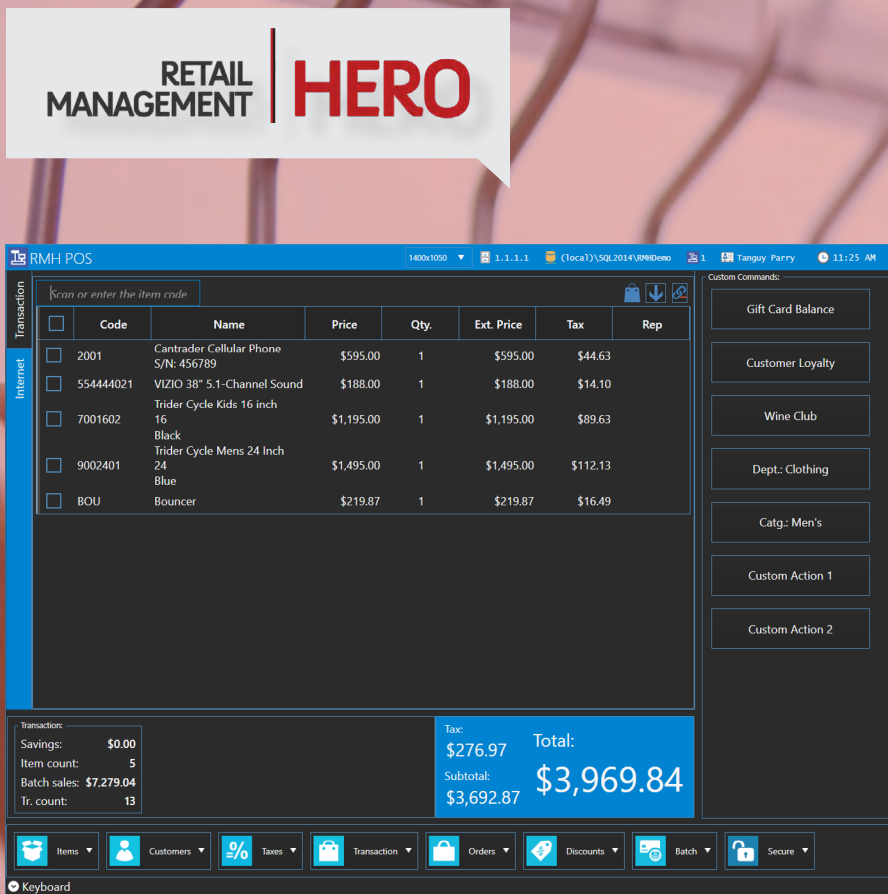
RETAIL MANAGEMENT HERO

RMH POS 1400x1050 1.1.1.1 (local)\SQL2014\RMHDemo 1 Tanguy Parry 11:25 AM

Transaction
Internet

Scan or enter the item code

| | Code | Name | Price | Qty. | Ext. Price | Tax | Rep |
|---|---|---|---|---|---|---|---|
| | 2001 | Cantrader Cellular Phone S/N: 456789 | $595.00 | 1 | $595.00 | $44.63 | |
| | 554444021 | VIZIO 38" 5.1-Channel Sound | $188.00 | 1 | $188.00 | $14.10 | |
| | 7001602 | Trider Cycle Kids 16 inch 16 Black | $1,195.00 | 1 | $1,195.00 | $89.63 | |
| | 9002401 | Trider Cycle Mens 24 Inch 24 Blue | $1,495.00 | 1 | $1,495.00 | $112.13 | |
| | BOU | Bouncer | $219.87 | 1 | $219.87 | $16.49 | |

Custom Commands:
Gift Card Balance
Customer Loyalty
Wine Club
Dept.: Clothing
Catg.: Men's
Custom Action 1
Custom Action 2

Transaction:
Savings: $0.00
Item count: 5
Batch sales: $7,279.04
Tr. count: 13

Tax:
$276.97
Subtotal:
$3,692.87
Total:
$3,969.84

Items
Customers
Taxes
Transaction
Orders
Discounts
Batch
Secure

Keyboard